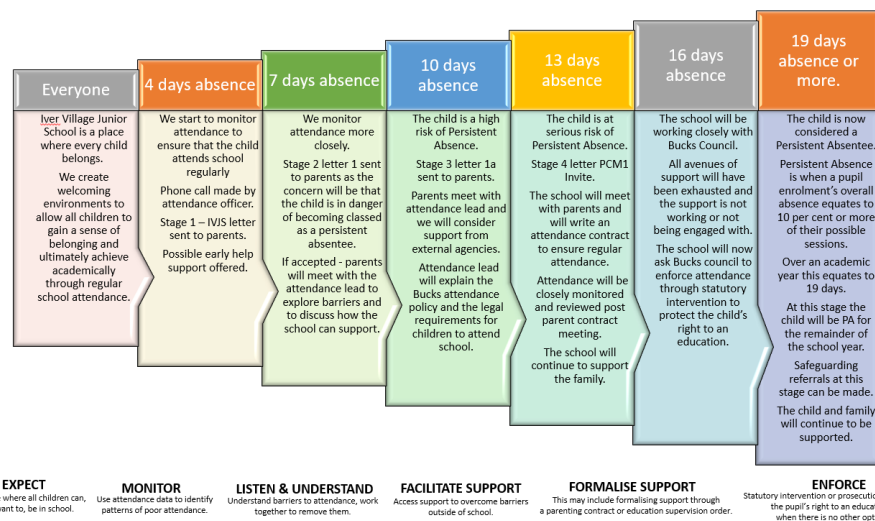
Everyone

Iver Village Junior School is a place where every child belongs.

We create welcoming environments to allow all children to gain a sense of belonging and ultimately achieve academically through regular school attendance.

4 days absence

We start to monitor attendance to ensure that the child attends school regularly

Phone call made by attendance officer.

Stage 1 – IVJS letter sent to parents.

Possible early help support offered.

7 days absence

We monitor attendance more closely.

Stage 2 letter 1 sent to parents as the concern will be that the child is in danger of becoming classed as a persistent absentee.

If accepted - parents will meet with the attendance lead to explore barriers and to discuss how the school can support.

10 days absence

The child is a high risk of Persistent Absence.

Stage 3 letter 1a sent to parents.

Parents meet with attendance lead and we will consider support from external agencies.

Attendance lead will explain the Bucks attendance policy and the legal requirements for children to attend school.

13 days absence

The child is at serious risk of Persistent Absence.

Stage 4 letter PCM1 Invite.

The school will meet with parents and will write an attendance contract to ensure regular attendance.

Attendance will be closely monitored and reviewed post parent contract meeting.

The school will continue to support the family.

16 days absence

The school will be working closely with Bucks Council.

All avenues of support will have been exhausted and the support is not working or not being engaged with.

The school will now ask Bucks council to enforce attendance through statutory intervention to protect the child's right to an education.

19 days absence or more.

The child is now considered a Persistent Absentee.

Persistent Absence is when a pupil enrolment's overall absence equates to 10 per cent or more of their possible sessions.

Over an academic year this equates to 19 days.

At this stage the child will be PA for the remainder of the school year.

Safeguarding referrals at this stage can be made.

The child and family will continue to be supported.

EXPECT
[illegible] where all children can, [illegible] want to, be in school.

MONITOR
Use attendance data to identify patterns of poor attendance.

LISTEN & UNDERSTAND
Understand barriers to attendance, work together to remove them.

FACILITATE SUPPORT
Access support to overcome barriers outside of school.

FORMALISE SUPPORT
This may include formalising support through a parenting contract or education supervision order.

ENFORCE
Statutory intervention or prosecution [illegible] the pupil's right to an educat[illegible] when there is no other opt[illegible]